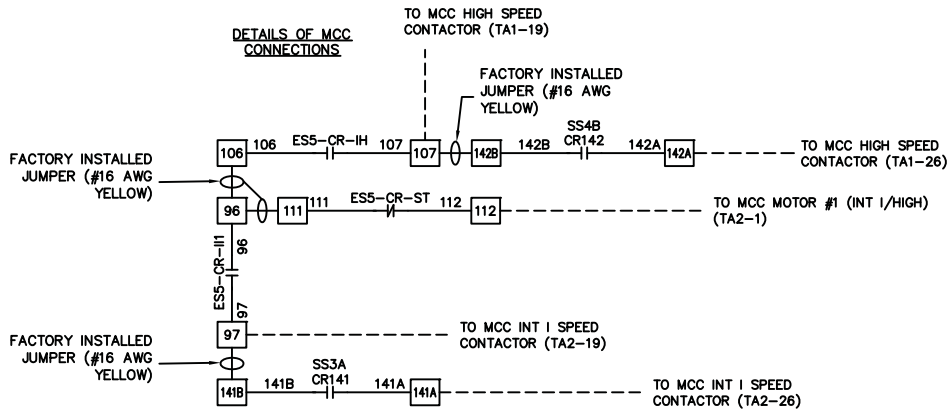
DETAILS OF MCC CONNECTIONS

TO MCC HIGH SPEED CONTACTOR (TA1–19)

FACTORY INSTALLED JUMPER (#16 AWG YELLOW)

106 106 ES5–CR–IH 107 107 142B 142B SS4B CR142 142A 142A TO MCC HIGH SPEED CONTACTOR (TA1–26)

FACTORY INSTALLED JUMPER (#16 AWG YELLOW)

96 111 111 ES5–CR–ST 112 112 TO MCC MOTOR #1 (INT I/HIGH) (TA2–1)

96

ES5–CR–II1

97

97 TO MCC INT I SPEED CONTACTOR (TA2–19)

FACTORY INSTALLED JUMPER (#16 AWG YELLOW)

141B 141B SS3A CR141 141A 141A TO MCC INT I SPEED CONTACTOR (TA2–26)